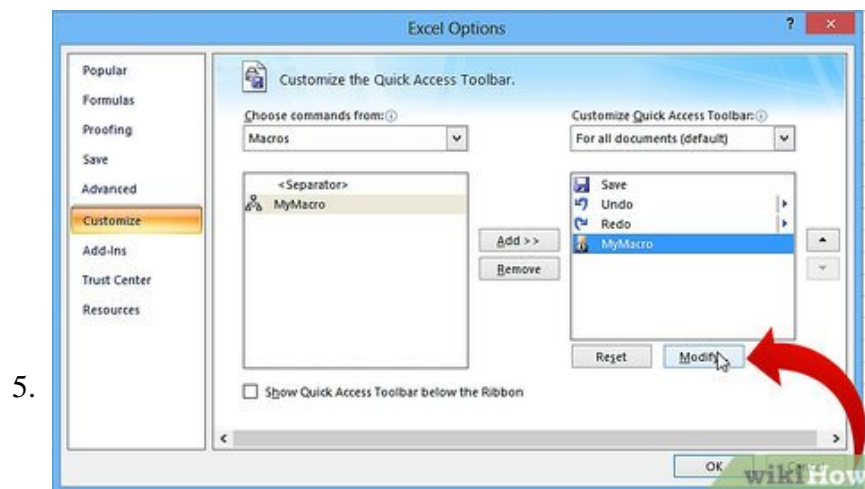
5.

Excel Options

?

Popular
Formulas
Proofing
Save
Advanced
Customize
Add-Ins
Trust Center
Resources

Customize the Quick Access Toolbar.

Choose commands from:
Macros

<Separator>
MyMacro

Add >>
Remove

Customize Quick Access Toolbar:
For all documents (default)

Save
Undo
Redo
MyMacro

Reset
Modify...

Show Quick Access Toolbar below the Ribbon

OK

wikiHow